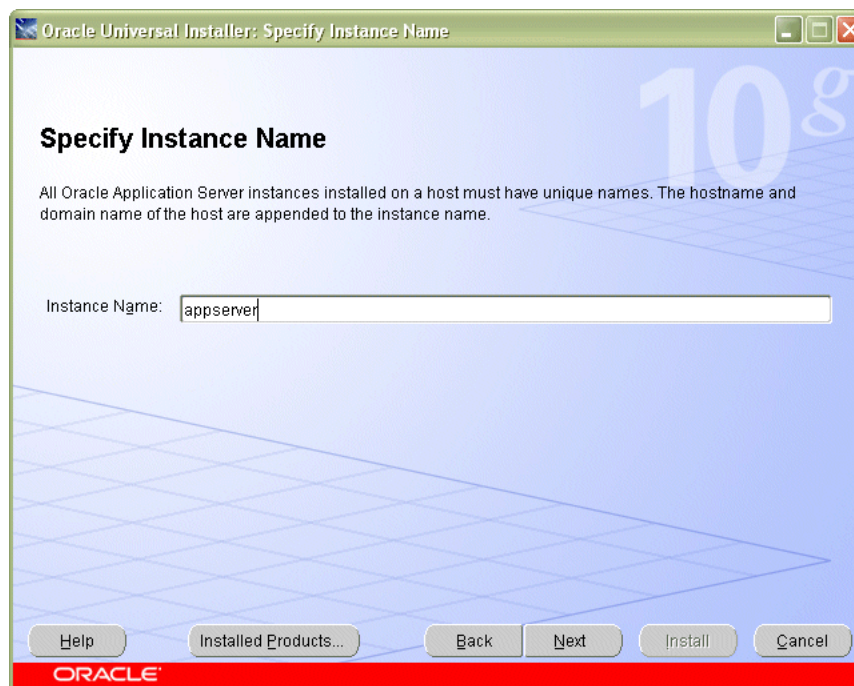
Oracle Universal Installer: Specify Instance Name

10g

Specify Instance Name

All Oracle Application Server instances installed on a host must have unique names. The hostname and domain name of the host are appended to the instance name.

Instance Name: appserver

Help
Installed Products...
Back
Next
Install
Cancel

ORACLE